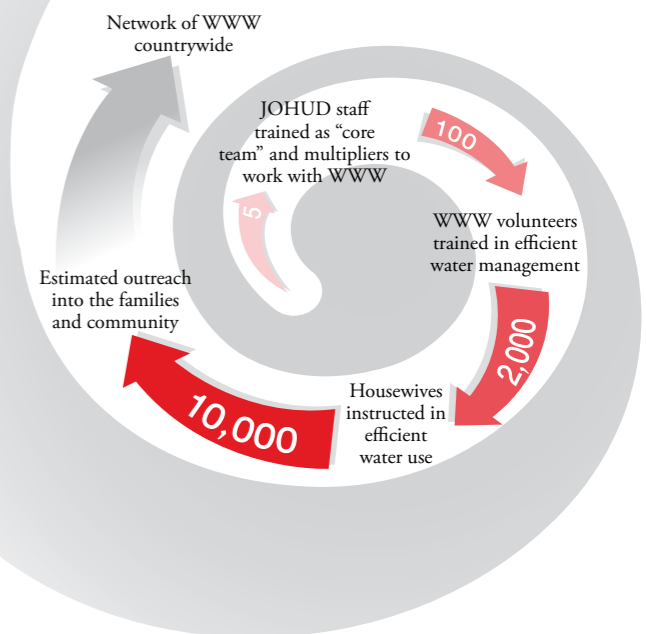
Network of WWW countrywide

JOHUD staff trained as “core team” and multipliers to work with WWW

5

100

WWW volunteers trained in efficient water management

2,000

Housewives instructed in efficient water use

10,000

Estimated outreach into the families and community